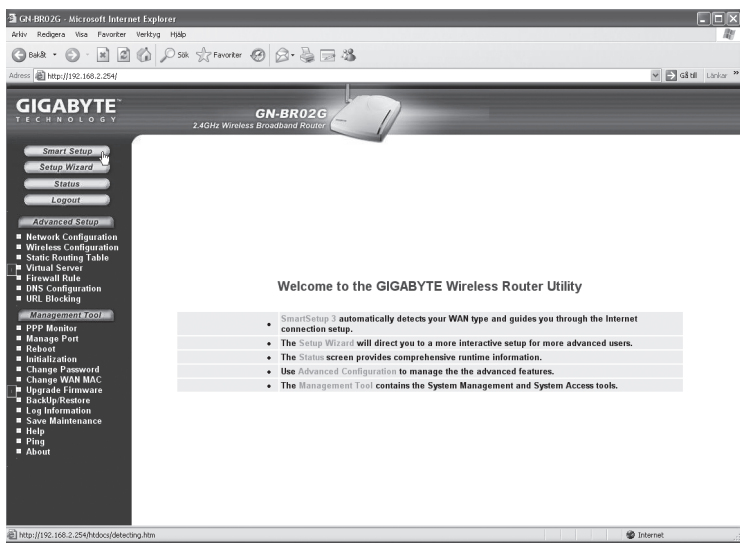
GN-BR02G - Microsoft Internet Explorer

Arkiv Redigera Visa Favoriter Verktyg Hjälp

Bakåt Sök Favoriter

Adress http://192.168.2.254/

Gå till Länkar

GIGABYTE TECHNOLOGY

GN-BR02G
2.4GHz Wireless Broadband Router

Smart Setup
Setup Wizard
Status
Logout

Advanced Setup
Network Configuration
Wireless Configuration
Static Routing Table
Virtual Server
Firewall Rule
DNS Configuration
URL Blocking

Management Tool
PPP Monitor
Manage Port
Reboot
Initialization
Change Password
Change WAN MAC
Upgrade Firmware
BackUp/Restore
Log Information
Save Maintenance
Help
Ping
About

Welcome to the GIGABYTE Wireless Router Utility

• SmartSetup 3 automatically detects your WAN type and guides you through the Internet connection setup.
• The Setup Wizard will direct you to a more interactive setup for more advanced users.
• The Status screen provides comprehensive runtime information.
• Use Advanced Configuration to manage the the advanced features.
• The Management Tool contains the System Management and System Access tools.

http://192.168.2.254/htdocs/detecting.htm

Internet